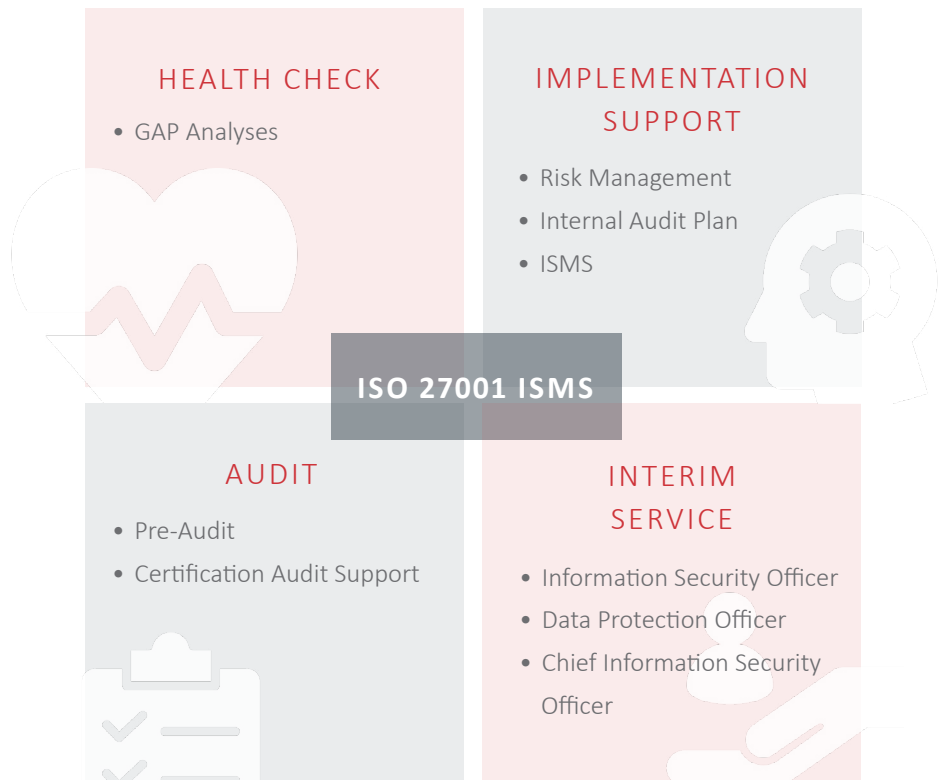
HEALTH CHECK

• GAP Analyses

IMPLEMENTATION SUPPORT

• Risk Management
• Internal Audit Plan
• ISMS

ISO 27001 ISMS

AUDIT

• Pre-Audit
• Certification Audit Support

INTERIM SERVICE

• Information Security Officer
• Data Protection Officer
• Chief Information Security Officer